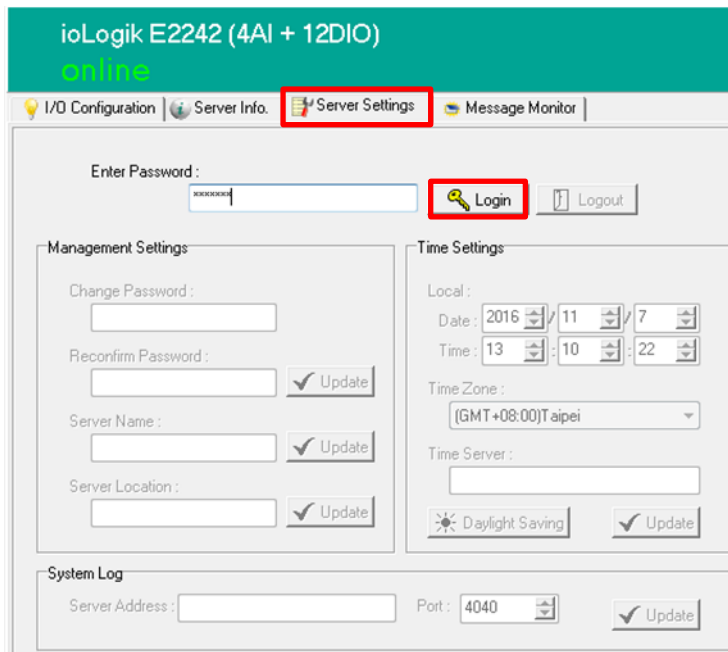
ioLogik E2242 (4AI + 12DIO)
online

I/O Configuration | Server Info. | Server Settings | Message Monitor

Enter Password :
*******
Login
Logout

Management Settings

Change Password :

Reconfirm Password :
Update

Server Name :
Update

Server Location :
Update

Time Settings

Local :
Date : 2016 / 11 / 7
Time : 13 : 10 : 22

Time Zone :
(GMT+08:00)Taipei

Time Server :

Daylight Saving
Update

System Log

Server Address :
Port : 4040
Update